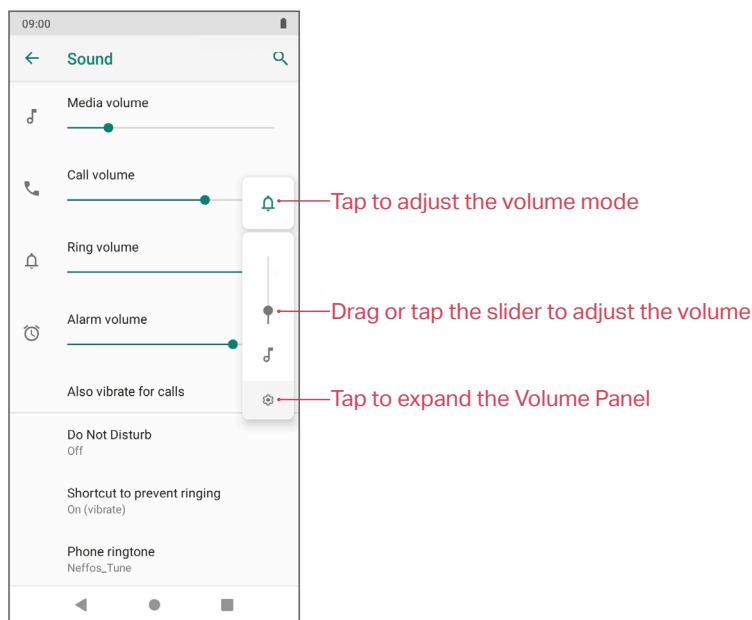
09:00

Sound

Media volume

Call volume

Ring volume

Alarm volume

Also vibrate for calls

Do Not Disturb
Off

Shortcut to prevent ringing
On (vibrate)

Phone ringtone
Neffos_Tune

Tap to adjust the volume mode

Drag or tap the slider to adjust the volume

Tap to expand the Volume Panel